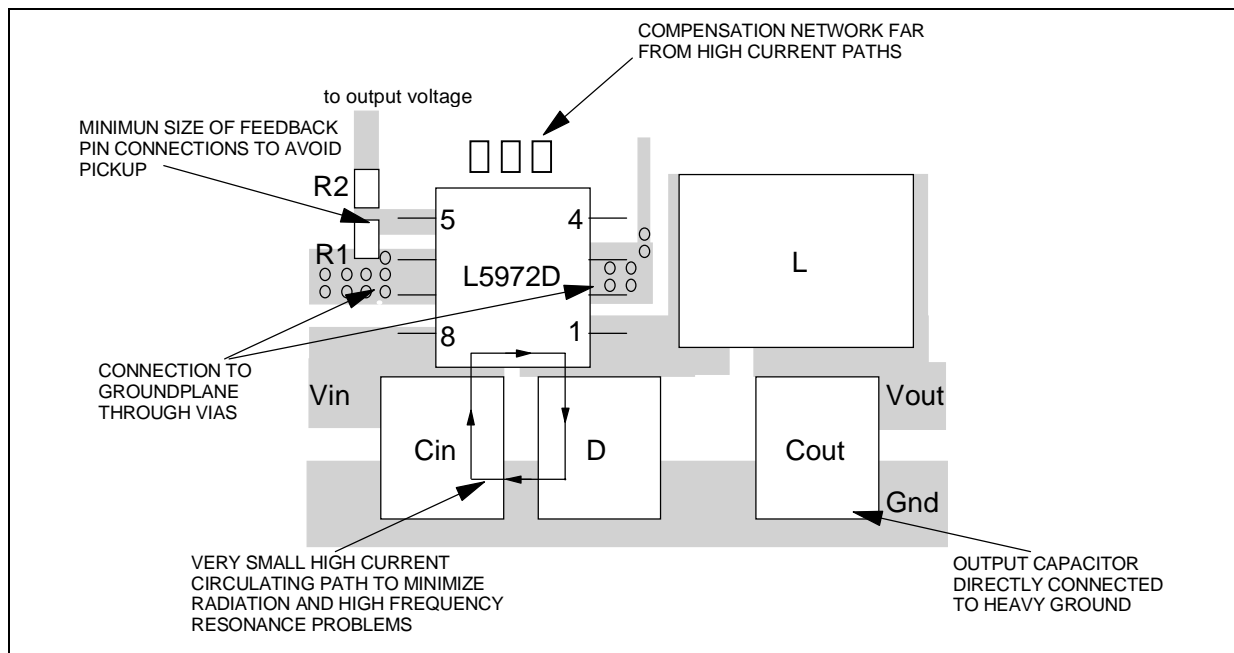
COMPENSATION NETWORK FAR FROM HIGH CURRENT PATHS

to output voltage

MINIMUN SIZE OF FEEDBACK PIN CONNECTIONS TO AVOID PICKUP

R2

R1

5

4

L5972D

8

1

L

CONNECTION TO GROUNDPLANE THROUGH VIAS

Vin

Cin

D

Cout

Vout

Gnd

VERY SMALL HIGH CURRENT CIRCULATING PATH TO MINIMIZE RADIATION AND HIGH FREQUENCY RESONANCE PROBLEMS

OUTPUT CAPACITOR DIRECTLY CONNECTED TO HEAVY GROUND